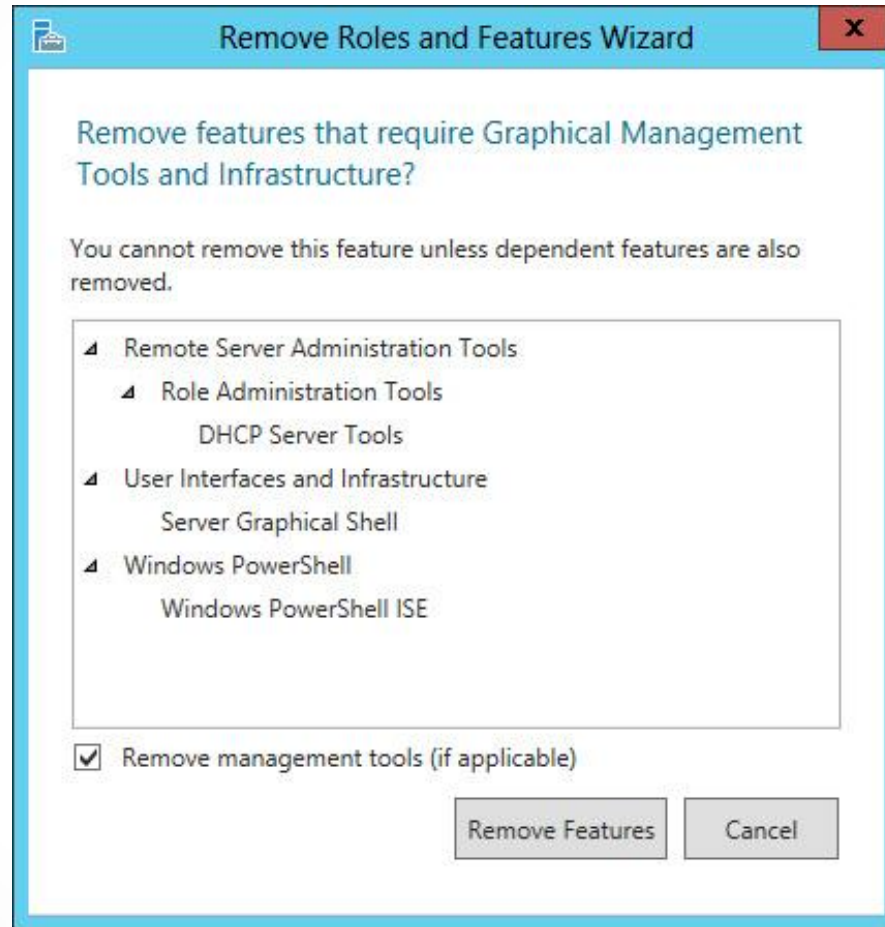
Remove Roles and Features Wizard

x

Remove features that require Graphical Management Tools and Infrastructure?

You cannot remove this feature unless dependent features are also removed.

Remote Server Administration Tools
Role Administration Tools
DHCP Server Tools
User Interfaces and Infrastructure
Server Graphical Shell
Windows PowerShell
Windows PowerShell ISE

Remove management tools (if applicable)

Remove Features

Cancel